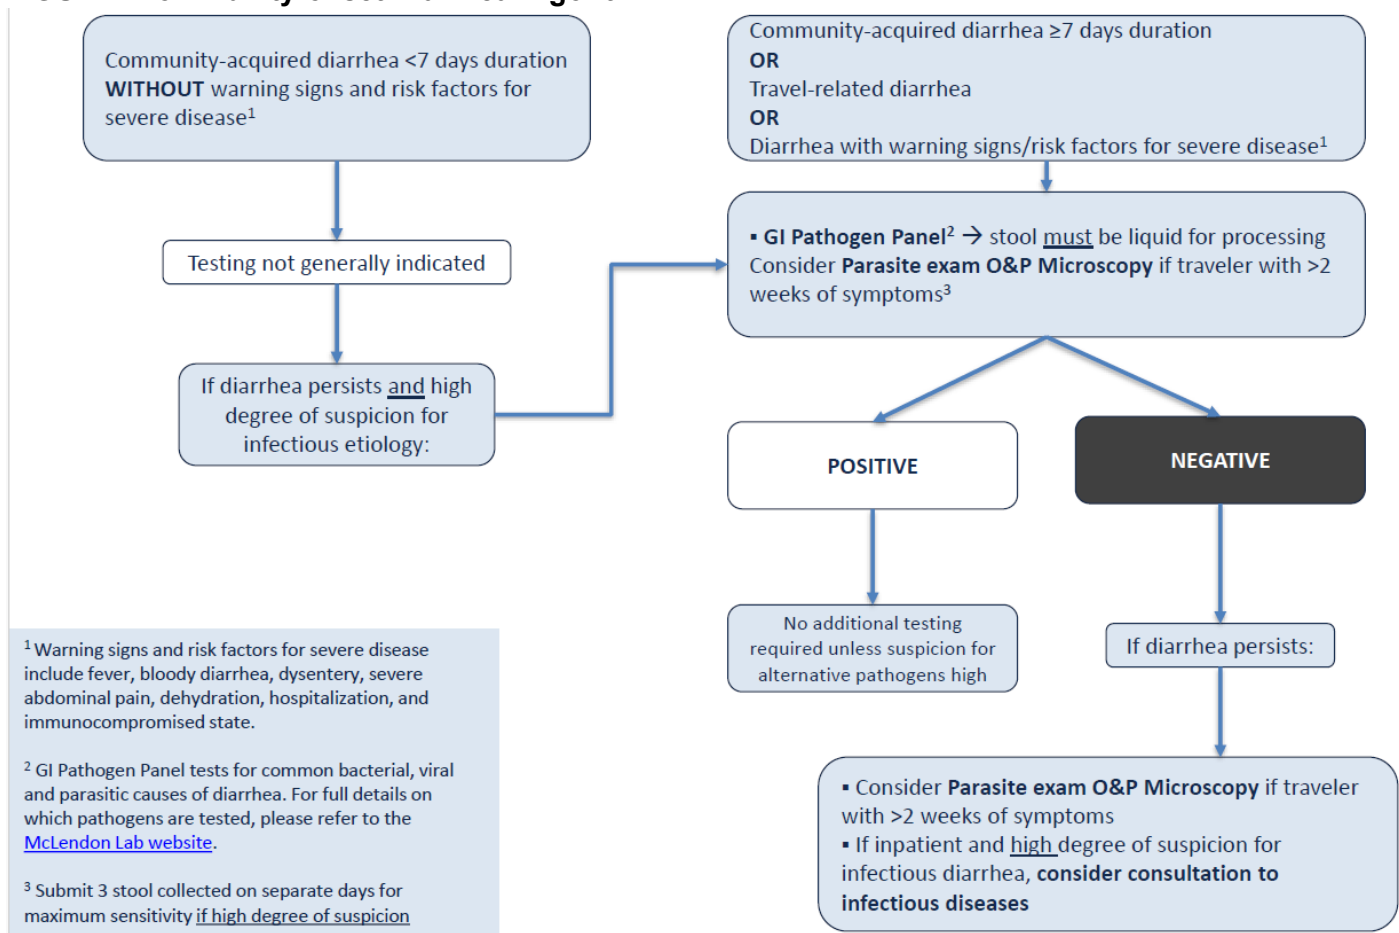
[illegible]

Community-acquired diarrhea <7 days duration **WITHOUT** warning signs and risk factors for severe disease$^1$

Testing not generally indicated

If diarrhea persists and high degree of suspicion for infectious etiology:

Community-acquired diarrhea ≥7 days duration
**OR**
Travel-related diarrhea
**OR**
Diarrhea with warning signs/risk factors for severe disease$^1$

▪ **GI Pathogen Panel**$^2$ → stool must be liquid for processing
Consider **Parasite exam O&P Microscopy** if traveler with >2 weeks of symptoms$^3$

POSITIVE

NEGATIVE

No additional testing required unless suspicion for alternative pathogens high

If diarrhea persists:

▪ Consider **Parasite exam O&P Microscopy** if traveler with >2 weeks of symptoms
▪ If inpatient and high degree of suspicion for infectious diarrhea, **consider consultation to infectious diseases**

$^1$ Warning signs and risk factors for severe disease include fever, bloody diarrhea, dysentery, severe abdominal pain, dehydration, hospitalization, and immunocompromised state.

$^2$ GI Pathogen Panel tests for common bacterial, viral and parasitic causes of diarrhea. For full details on which pathogens are tested, please refer to the McLendon Lab website.

$^3$ Submit 3 stool collected on separate days for maximum sensitivity if high degree of suspicion